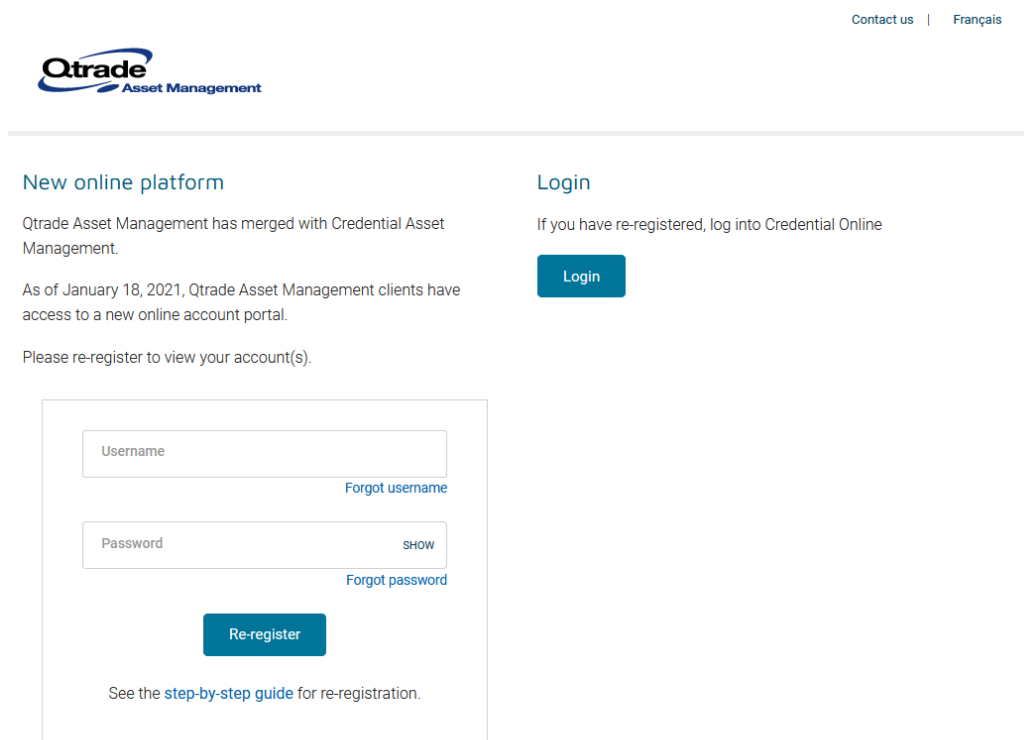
Contact us | Français

Qtrade Asset Management

New online platform

Qtrade Asset Management has merged with Credential Asset Management.

As of January 18, 2021, Qtrade Asset Management clients have access to a new online account portal.

Please re-register to view your account(s).

Username

Forgot username

Password

SHOW

Forgot password

Re-register

See the step-by-step guide for re-registration.

Login

If you have re-registered, log into Credential Online

Login